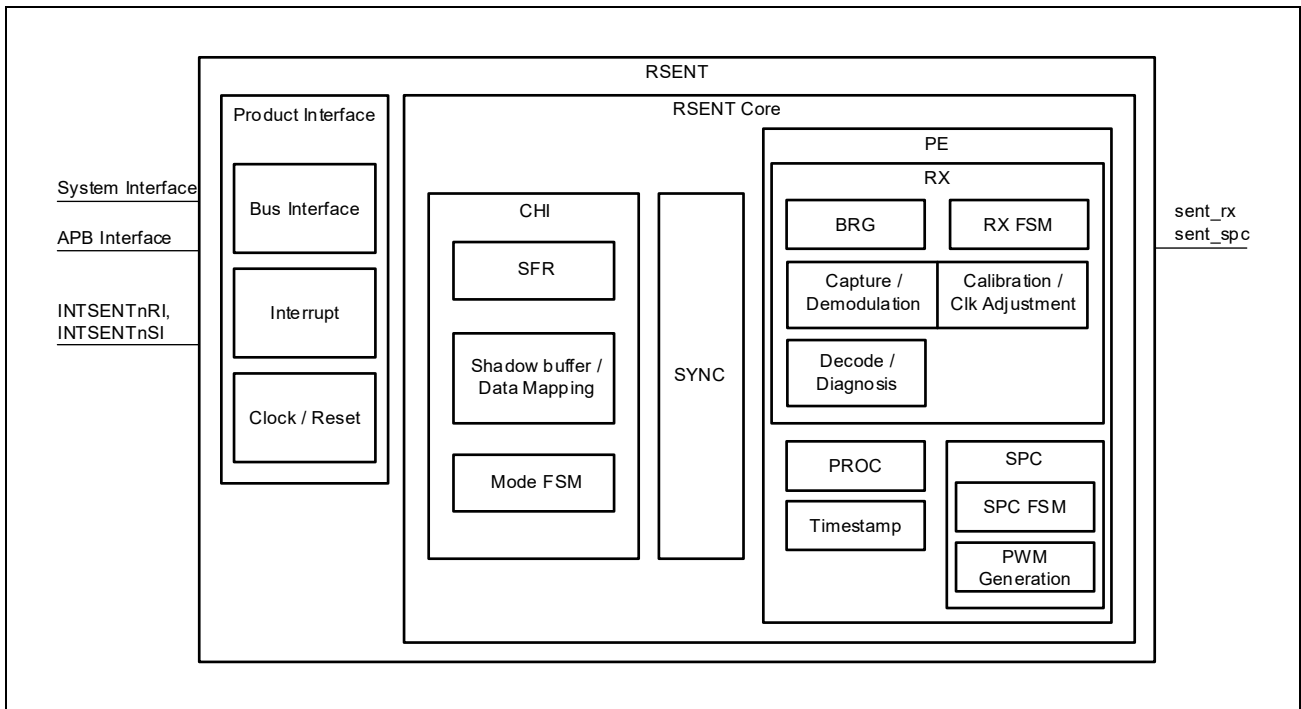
RSENT

Product Interface

Bus Interface

Interrupt

Clock / Reset

System Interface

APB Interface

INTSENTnRI,
INTSENTnSI

RSENT Core

CHI

SFR

Shadow buffer / Data Mapping

Mode FSM

SYNC

PE

RX

BRG

RX FSM

Capture / Demodulation

Calibration / Clk Adjustment

Decode / Diagnosis

PROC

Timestamp

SPC

SPC FSM

PWM Generation

sent_rx
sent_spc